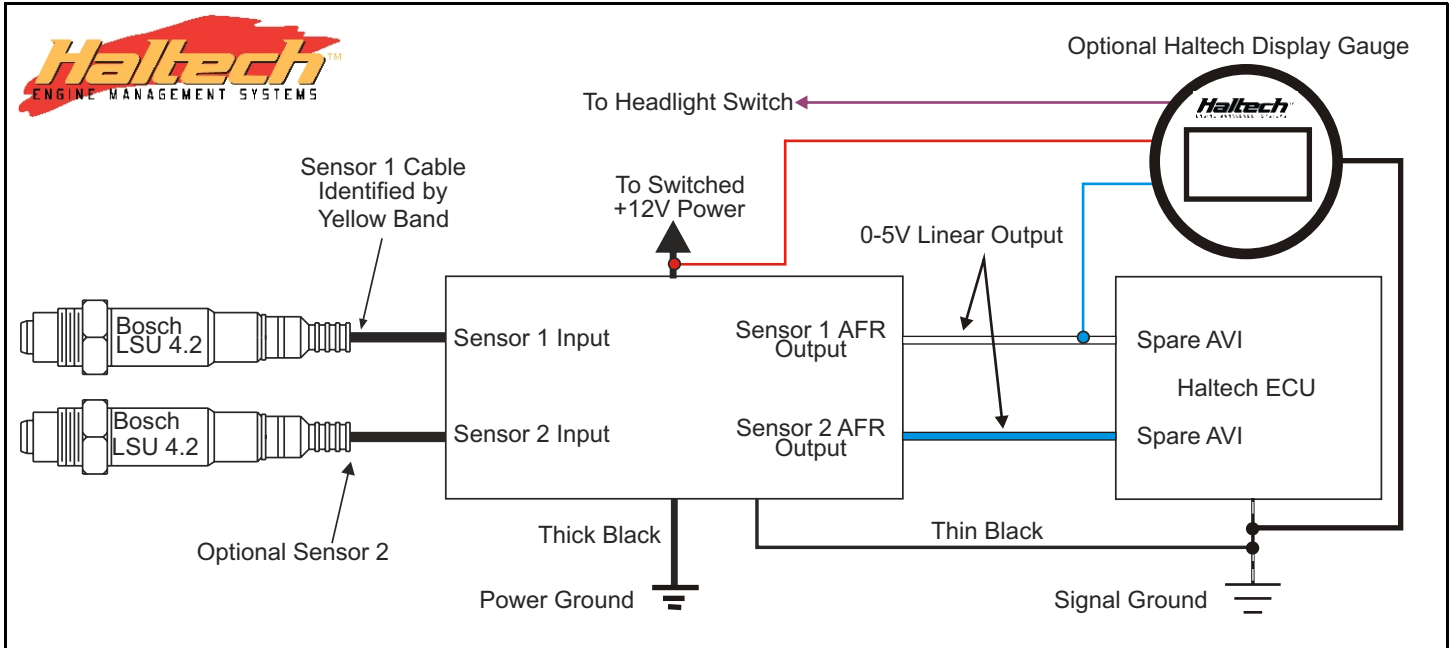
Haltech™
ENGINE MANAGEMENT SYSTEMS

Optional Haltech Display Gauge

Haltech

To Headlight Switch

Sensor 1 Cable Identified by Yellow Band

To Switched +12V Power

0-5V Linear Output

Bosch LSU 4.2

Bosch LSU 4.2

Sensor 1 Input

Sensor 2 Input

Sensor 1 AFR Output

Sensor 2 AFR Output

Spare AVI

Haltech ECU

Spare AVI

Optional Sensor 2

Thick Black

Thin Black

Power Ground

Signal Ground